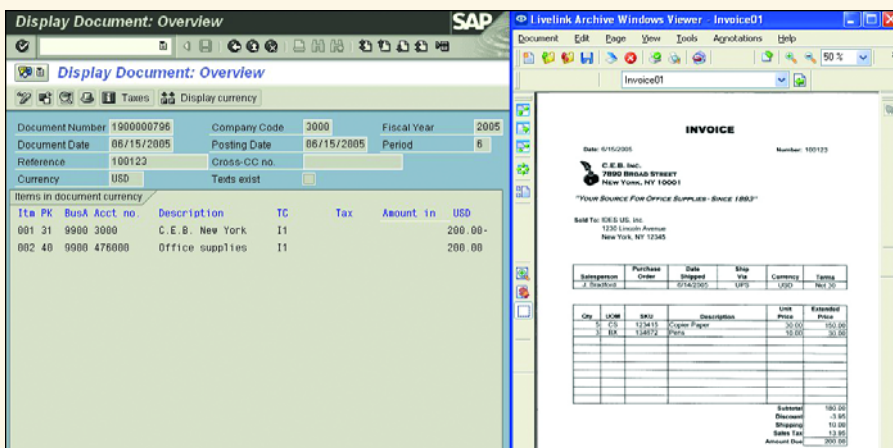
Display Document: Overview

SAP

Display Document: Overview

Taxes Display currency

| Document Number | 1900000796 | Company Code | 3000 | Fiscal Year | 2005 |
|---|---|---|---|---|---|
| Document Date | 06/15/2005 | Posting Date | 06/15/2005 | Period | 6 |
| Reference | 100123 | Cross-CC no. | | | |
| Currency | USD | Texts exist | | | |

Items in document currency

| Itm | PK | BusA | Acct no. | Description | TC | Tax | Amount in | USD |
|---|---|---|---|---|---|---|---|---|
| 001 | 31 | 9900 | 3000 | C.E.B. New York | I1 | | | 200.00- |
| 002 | 40 | 9900 | 476000 | Office supplies | I1 | | | 200.00 |

Livelink Archive Windows Viewer - Invoice01

Document Edit Page View Tools Annotations Help

50 %

Invoice01

INVOICE

Date: 6/15/2005

Number: 100123

C.E.B. Inc.
7890 Broad Street
New York, NY 10001

"Your Source For Office Supplies - Since 1893"

Sold To: IDES US, Inc.
1230 Lincoln Avenue
New York, NY 12345

| Salesperson | Purchase Order | Date Shipped | Ship Via | Currency | Terms |
|---|---|---|---|---|---|
| J. Bradford | | 6/14/2005 | UPS | USD | Net 30 |

| Qty | UOM | SKU | Description | Unit Price | Extended Price |
|---|---|---|---|---|---|
| 5 | CS | 123415 | Copier Paper | 30.00 | 150.00 |
| 3 | BX | 134872 | Pens | 10.00 | 30.00 |

Subtotal 180.00
Discount -3.95
Shipping 10.00
Sales Tax 13.95
Amount Due 200.00